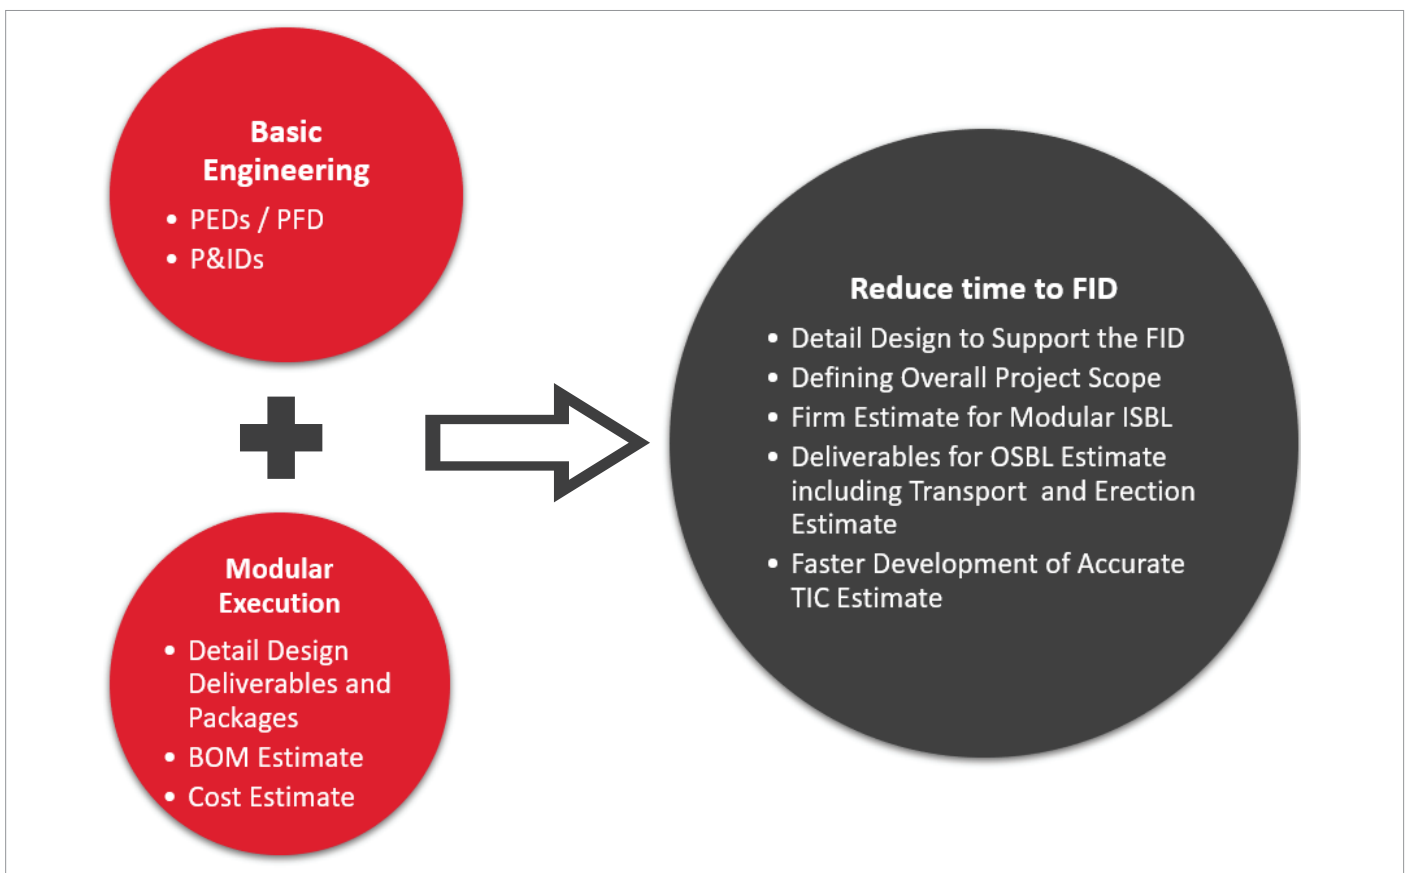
Basic Engineering

- PEDs / PFD
- P&IDs

Modular Execution

- Detail Design Deliverables and Packages
- BOM Estimate
- Cost Estimate

Reduce time to FID

- Detail Design to Support the FID
- Defining Overall Project Scope
- Firm Estimate for Modular ISBL
- Deliverables for OSBL Estimate including Transport and Erection Estimate
- Faster Development of Accurate TIC Estimate